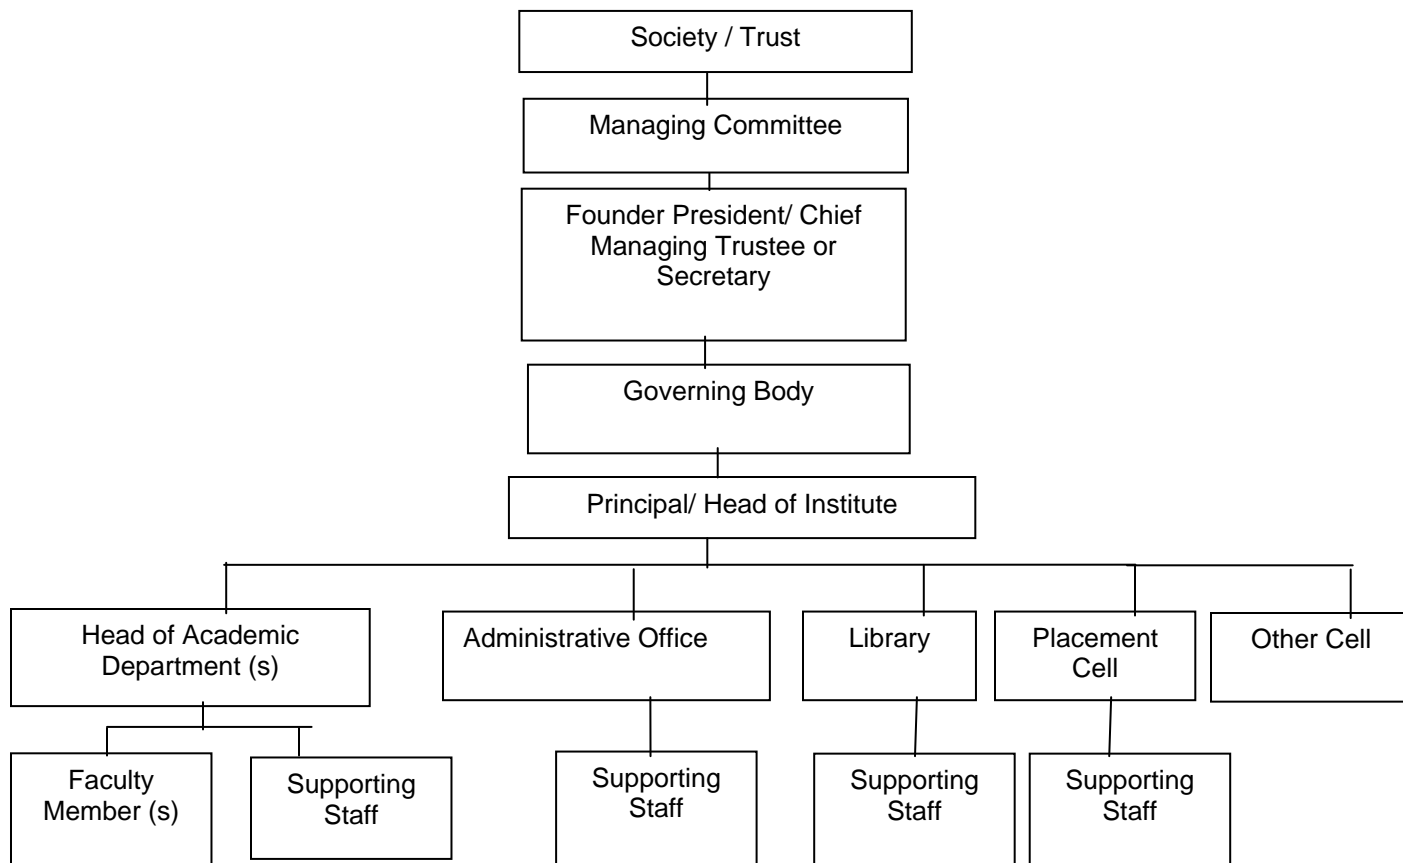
Society / Trust

Managing Committee

Founder President/ Chief Managing Trustee or Secretary

Governing Body

Principal/ Head of Institute

Head of Academic Department (s)

Administrative Office

Library

Placement Cell

Other Cell

Faculty Member (s)

Supporting Staff

Supporting Staff

Supporting Staff

Supporting Staff